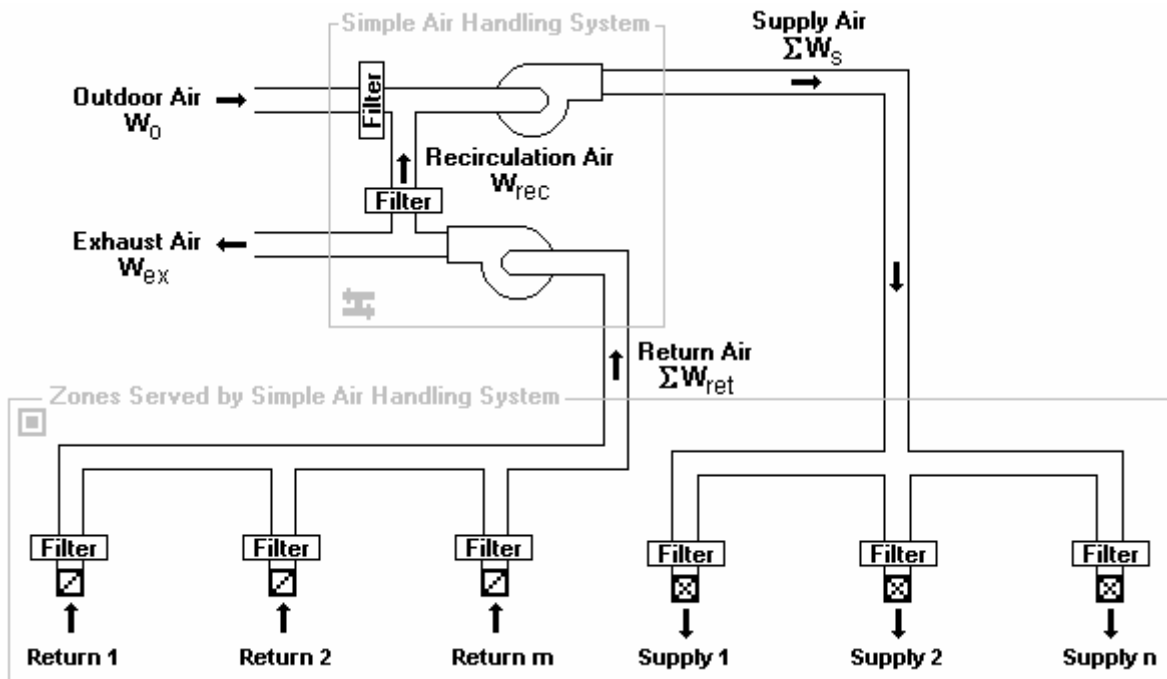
Simple Air Handling System

Supply Air
$\Sigma W_s$

Outdoor Air
$W_0$

Filter

Recirculation Air
$W_{rec}$

Filter

Exhaust Air
$W_{ex}$

Return Air
$\Sigma W_{ret}$

Zones Served by Simple Air Handling System

Filter
Filter
Filter
Filter
Filter
Filter

Return 1
Return 2
Return m
Supply 1
Supply 2
Supply n